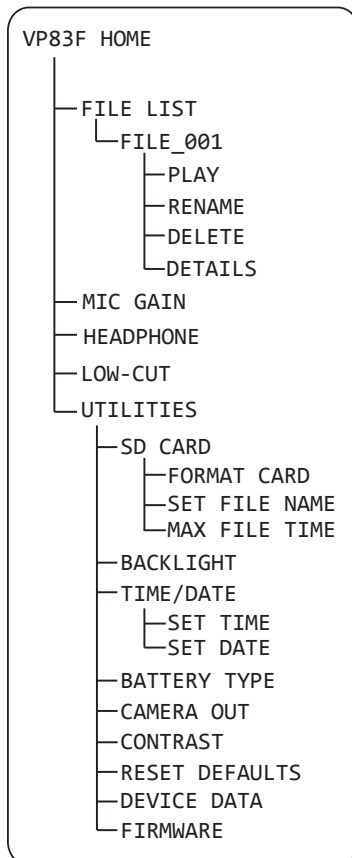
VP83F HOME

FILE LIST

FILE_001

PLAY

RENAME

DELETE

DETAILS

MIC GAIN

HEADPHONE

LOW-CUT

UTILITIES

SD CARD

FORMAT CARD

SET FILE NAME

MAX FILE TIME

BACKLIGHT

TIME/DATE

SET TIME

SET DATE

BATTERY TYPE

CAMERA OUT

CONTRAST

RESET DEFAULTS

DEVICE DATA

FIRMWARE